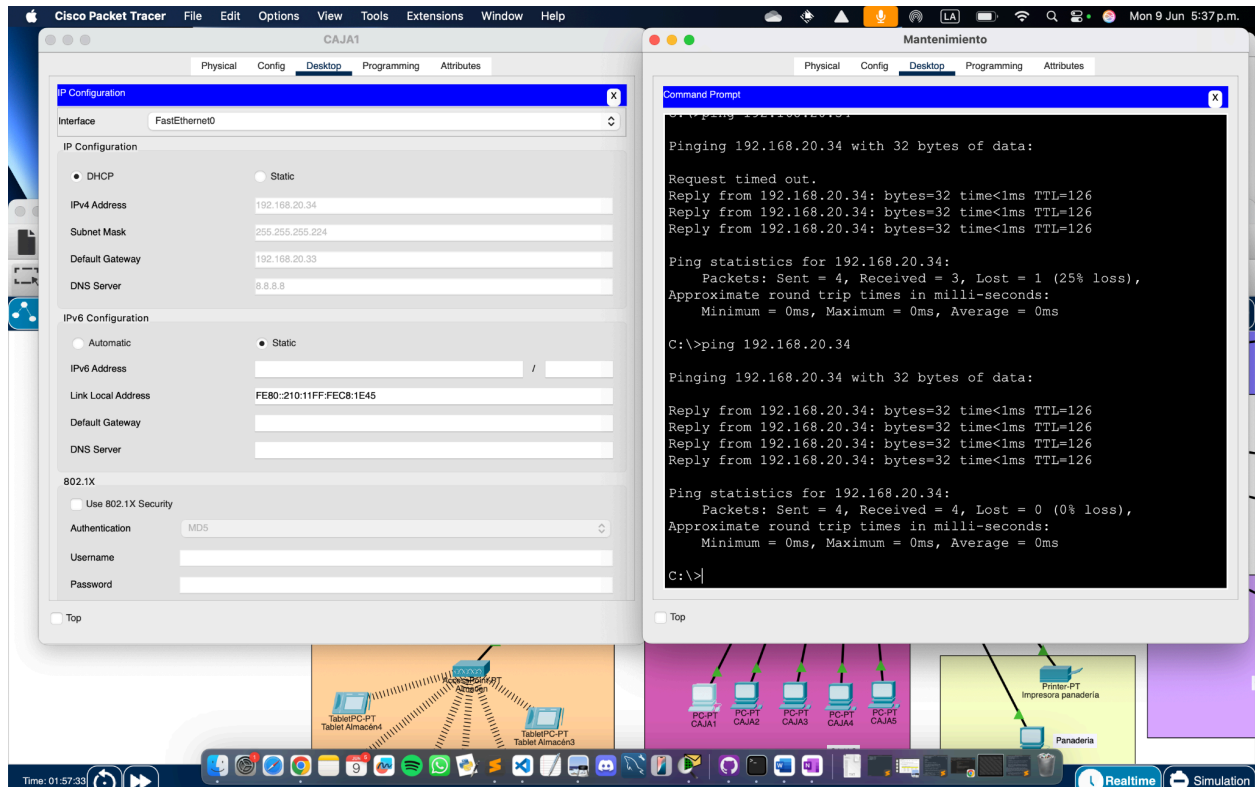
Cisco Packet Tracer File Edit Options View Tools Extensions Window Help
LA
Mon 9 Jun 5:37 p.m.

CAJA1

Physical Config Desktop Programming Attributes

IP Configuration
X

Interface FastEthernet0

IP Configuration

DHCP Static

IPv4 Address 192.168.20.34

Subnet Mask 255.255.255.224

Default Gateway 192.168.20.33

DNS Server 8.8.8.8

IPv6 Configuration

Automatic Static

IPv6 Address /

Link Local Address FE80::210:11FF:FEC8:1E45

Default Gateway

DNS Server

802.1X

Use 802.1X Security

Authentication MD5

Username

Password

Top

Mantenimiento

Physical Config Desktop Programming Attributes

Command Prompt
X

Pinging 192.168.20.34 with 32 bytes of data:

Request timed out.
Reply from 192.168.20.34: bytes=32 time<1ms TTL=126
Reply from 192.168.20.34: bytes=32 time<1ms TTL=126
Reply from 192.168.20.34: bytes=32 time<1ms TTL=126

Ping statistics for 192.168.20.34:
Packets: Sent = 4, Received = 3, Lost = 1 (25% loss),
Approximate round trip times in milli-seconds:
Minimum = 0ms, Maximum = 0ms, Average = 0ms

C:\>ping 192.168.20.34

Pinging 192.168.20.34 with 32 bytes of data:

Reply from 192.168.20.34: bytes=32 time<1ms TTL=126
Reply from 192.168.20.34: bytes=32 time<1ms TTL=126
Reply from 192.168.20.34: bytes=32 time<1ms TTL=126
Reply from 192.168.20.34: bytes=32 time<1ms TTL=126

Ping statistics for 192.168.20.34:
Packets: Sent = 4, Received = 4, Lost = 0 (0% loss),
Approximate round trip times in milli-seconds:
Minimum = 0ms, Maximum = 0ms, Average = 0ms

C:\>

Top

AccessPoint-PT
Almacén
TabletPC-PT
Tablet Almacén4
TabletPC-PT
Tablet Almacén3
PC-PT
CAJA1
PC-PT
CAJA2
PC-PT
CAJA3
PC-PT
CAJA4
PC-PT
CAJA5
Printer-PT
Impresora panadería
Panadería

Time: 01:57:33
Realtime
Simulation